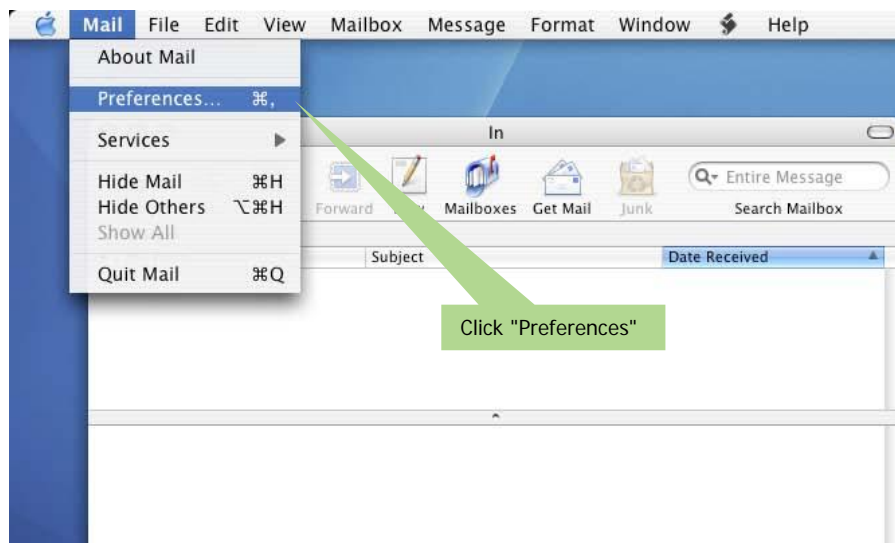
Mail File Edit View Mailbox Message Format Window Help

About Mail

Preferences... ⌘,

Services ▶

Hide Mail ⌘H
Hide Others ⌥⌘H
Show All

Quit Mail ⌘Q

In

Forward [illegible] Mailboxes Get Mail Junk

Entire Message
Search Mailbox

Subject
Date Received

Click "Preferences"